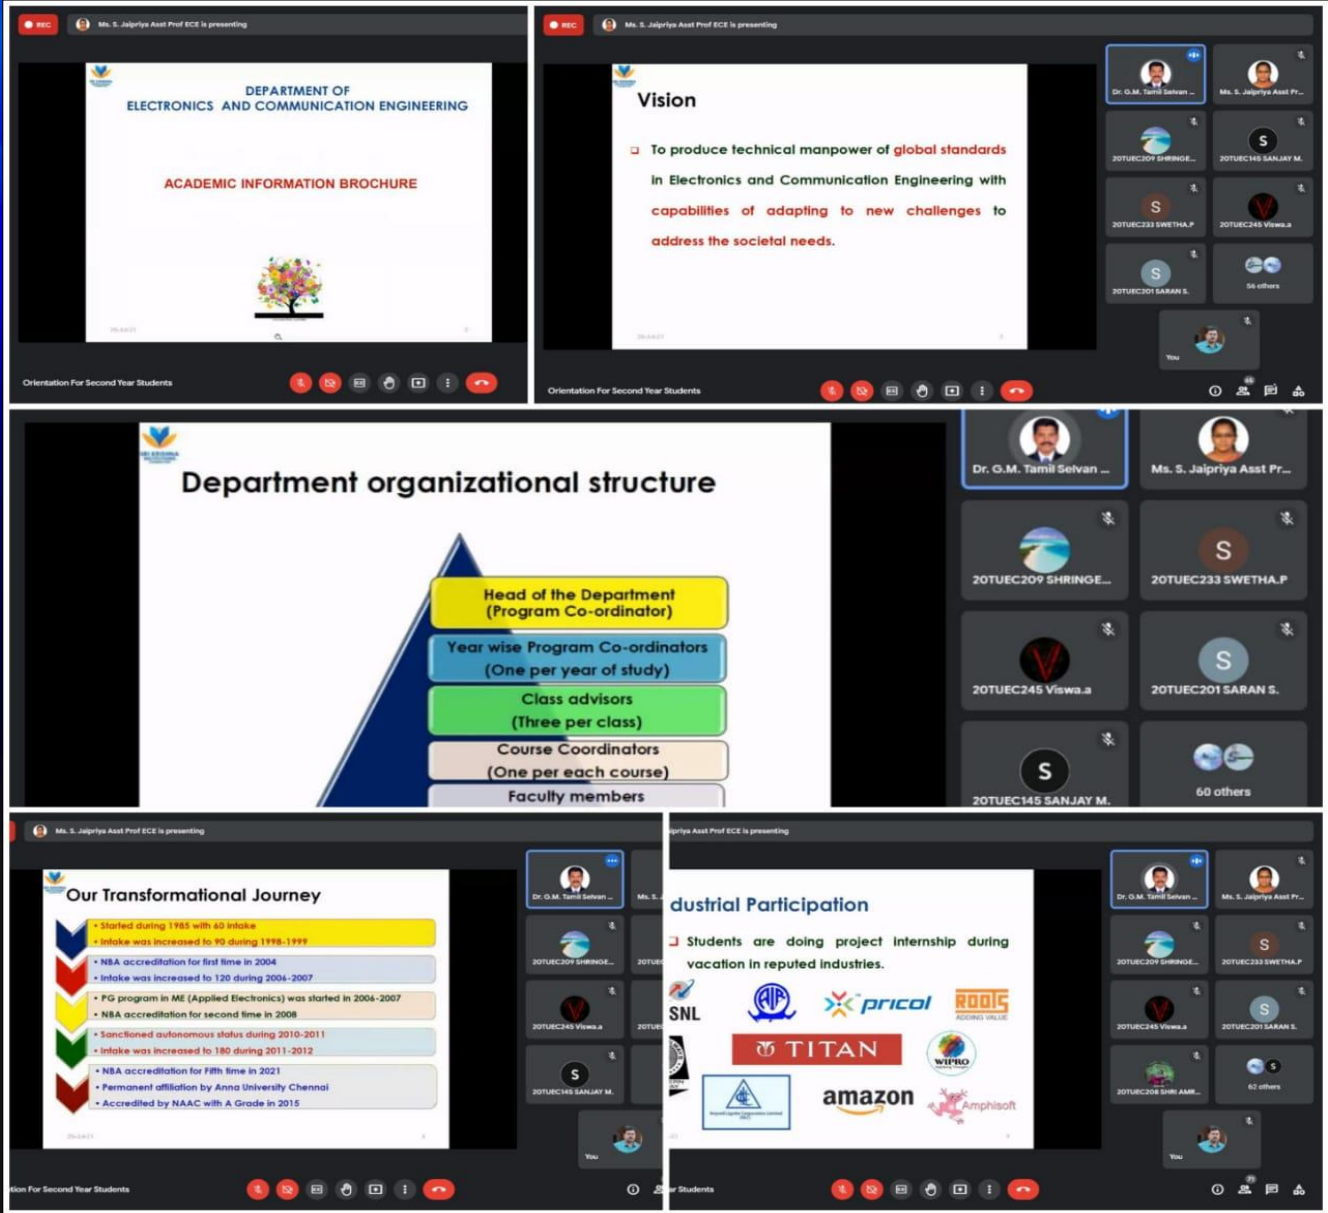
REC Ms. S. Jaipriya Asst Prof ECE is presenting

DEPARTMENT OF ELECTRONICS AND COMMUNICATION ENGINEERING

ACADEMIC INFORMATION BROCHURE

Orientation For Second Year Students

REC Ms. S. Jaipriya Asst Prof ECE is presenting

Vision

To produce technical manpower of global standards in Electronics and Communication Engineering with capabilities of adapting to new challenges to address the societal needs.

Dr. G.M. Tamil Selvan ...
Ms. S. Jaipriya Asst Pr...
20TUEC209 SHRINGE...
20TUEC145 SANJAY M.
20TUEC233 SWETHA.P
20TUEC245 Viswa.a
20TUEC201 SARAN S.
56 others
You

Orientation For Second Year Students

Department organizational structure

Head of the Department (Program Co-ordinator)
Year wise Program Co-ordinators (One per year of study)
Class advisors (Three per class)
Course Coordinators (One per each course)
Faculty members

Dr. G.M. Tamil Selvan ...
Ms. S. Jaipriya Asst Pr...
20TUEC209 SHRINGE...
20TUEC233 SWETHA.P
20TUEC245 Viswa.a
20TUEC201 SARAN S.
20TUEC145 SANJAY M.
60 others

Ms. S. Jaipriya Asst Prof ECE is presenting

Our Transformational Journey

• Started during 1985 with 60 intake
• Intake was increased to 90 during 1998-1999
• NBA accreditation for first time in 2004
• Intake was increased to 120 during 2006-2007
• PG program in ME (Applied Electronics) was started in 2006-2007
• NBA accreditation for second time in 2008
• Sanctioned autonomous status during 2010-2011
• Intake was increased to 180 during 2011-2012
• NBA accreditation for Fifth time in 2021
• Permanent affiliation by Anna University Chennai
• Accredited by NAAC with A Grade in 2015

Dr. G.M. Tamil Selvan ...
Ms. S.
20TUEC209 SHRINGE...
20TUEC245 Viswa.a
20TUEC145 SANJAY M.
You

tion For Second Year Students

ipriya Asst Prof ECE is presenting

dustrial Participation

Students are doing project internship during vacation in reputed industries.

SNL
pricol
ROOTS
TITAN
WIPRO
amazon
Amphisoft

Dr. G.M. Tamil Selvan ...
Ms. S. Jaipriya Asst Pr...
20TUEC209 SHRINGE...
20TUEC233 SWETHA.P
20TUEC245 Viswa.a
20TUEC201 SARAN S.
20TUEC208 SHRI AMR...
62 others
You

r Students